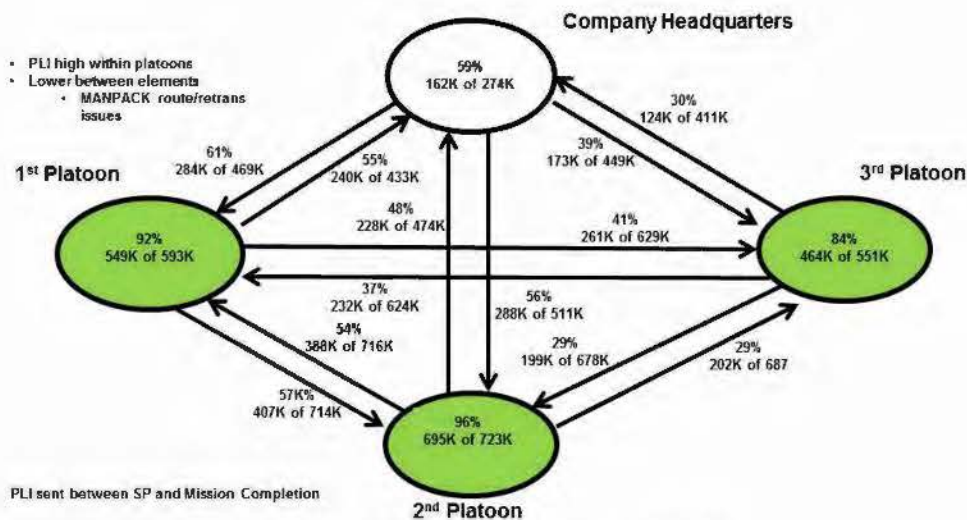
- PLI high within platoons
- Lower between elements
  - MANPACK route/retrans issues

Company Headquarters

59%
162K of 274K

1st Platoon

92%
549K of 593K

3rd Platoon

84%
464K of 551K

2nd Platoon

96%
695K of 723K

61%
284K of 469K

55%
240K of 433K

30%
124K of 411K

39%
173K of 449K

48%
228K of 474K

41%
261K of 629K

37%
232K of 624K

56%
288K of 511K

54%
388K of 716K

29%
199K of 678K

29%
202K of 687

57K%
407K of 714K

PLI sent between SP and Mission Completion